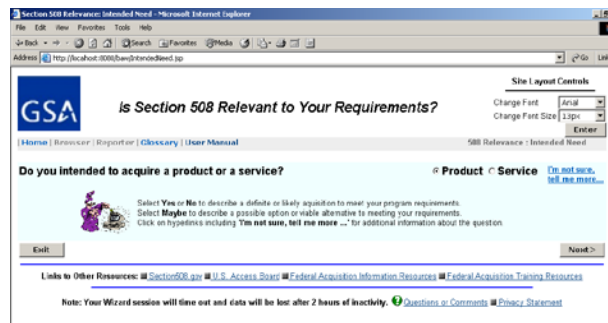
Section 508 Relevance: Intended Need - Microsoft Internet Explorer

File Edit View Favorites Tools Help

Back Search Favorites Media

Address http://localhost:8080/baw/IntendedNeed.jsp

Go Links

Site Layout Controls

GSA

Is Section 508 Relevant to Your Requirements?

Change Font Arial

Change Font Size 13px

Enter

| Home | Browser | Reporter | Glossary | User Manual

508 Relevance : Intended Need

Do you intended to acquire a product or a service?

Product Service

I'm not sure, tell me more...

Select Yes or No to describe a definite or likely aquisition to meet your program requirements.
Select Maybe to describe a possible option or viable alternative to meeting your requirements.
Click on hyperlinks including 'I'm not sure, tell me more ...' for additional information about the question.

Exit

Next>

Links to Other Resources: Section508.gov U.S. Access Board Federal Acquisition Information Resources Federal Acquisition Training Resources

Note: Your Wizard session will time out and data will be lost after 2 hours of inactivity. Questions or Comments Privacy Statement